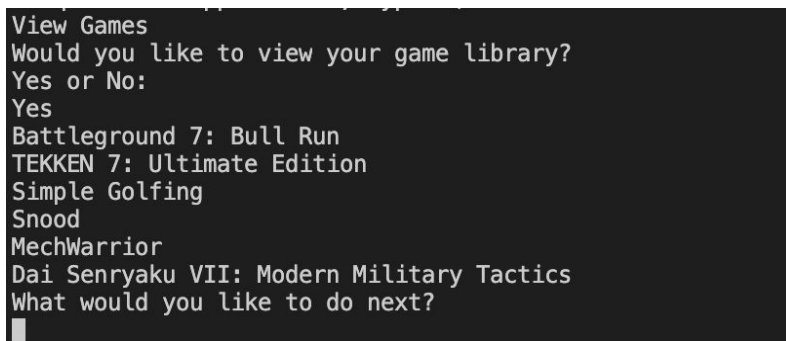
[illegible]
View Games
Would you like to view your game library?
Yes or No:
Yes
Battleground 7: Bull Run
TEKKEN 7: Ultimate Edition
Simple Golfing
Snood
MechWarrior
Dai Senryaku VII: Modern Military Tactics
What would you like to do next?